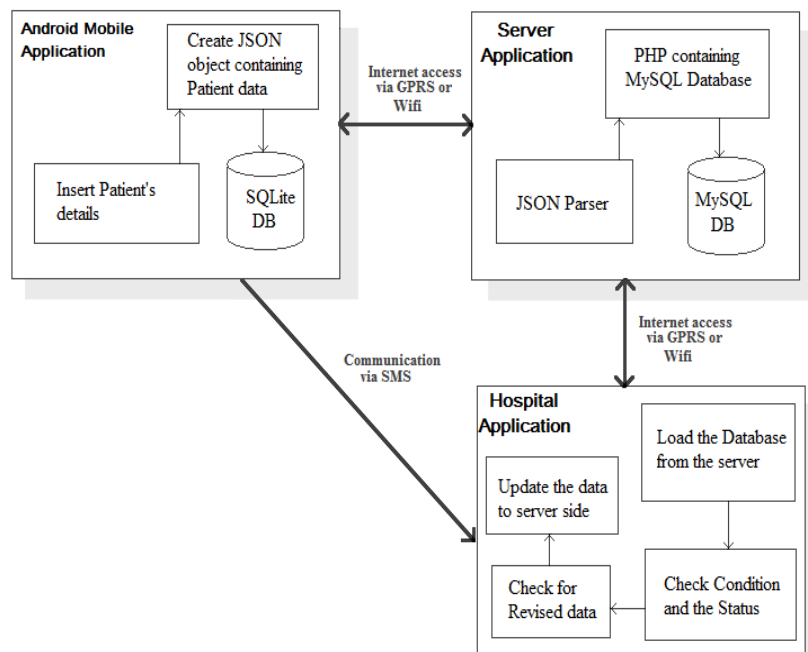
Android Mobile Application

Create JSON object containing Patient data

Insert Patient's details

SQLite DB

Internet access via GPRS or Wifi

Server Application

PHP containing MySQL Database

JSON Parser

MySQL DB

Internet access via GPRS or Wifi

Communication via SMS

Hospital Application

Load the Database from the server

Update the data to server side

Check for Revised data

Check Condition and the Status